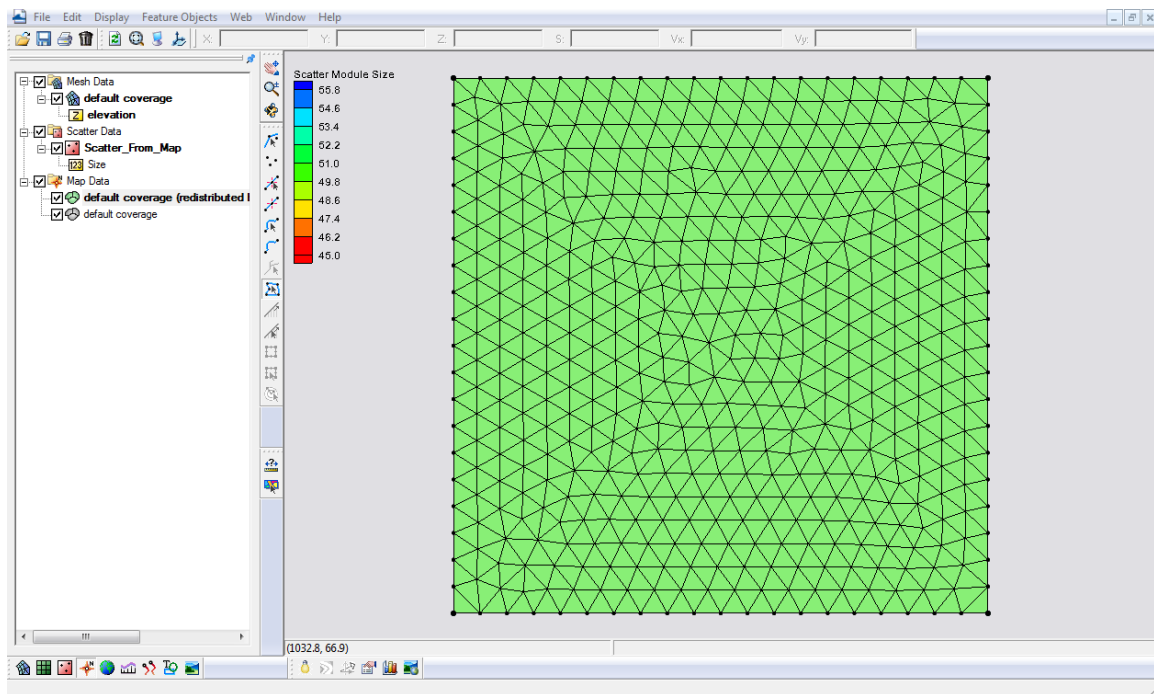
File Edit Display Feature Objects Web Window Help

X: Y: Z: S: Vx: Vy:

Mesh Data
default coverage
elevation
Scatter Data
Scatter_From_Map
Size
Map Data
default coverage (redistributed l
default coverage

Scatter Module Size
55.8
54.6
53.4
52.2
51.0
49.8
48.6
47.4
46.2
45.0

(1032.8, 66.9)